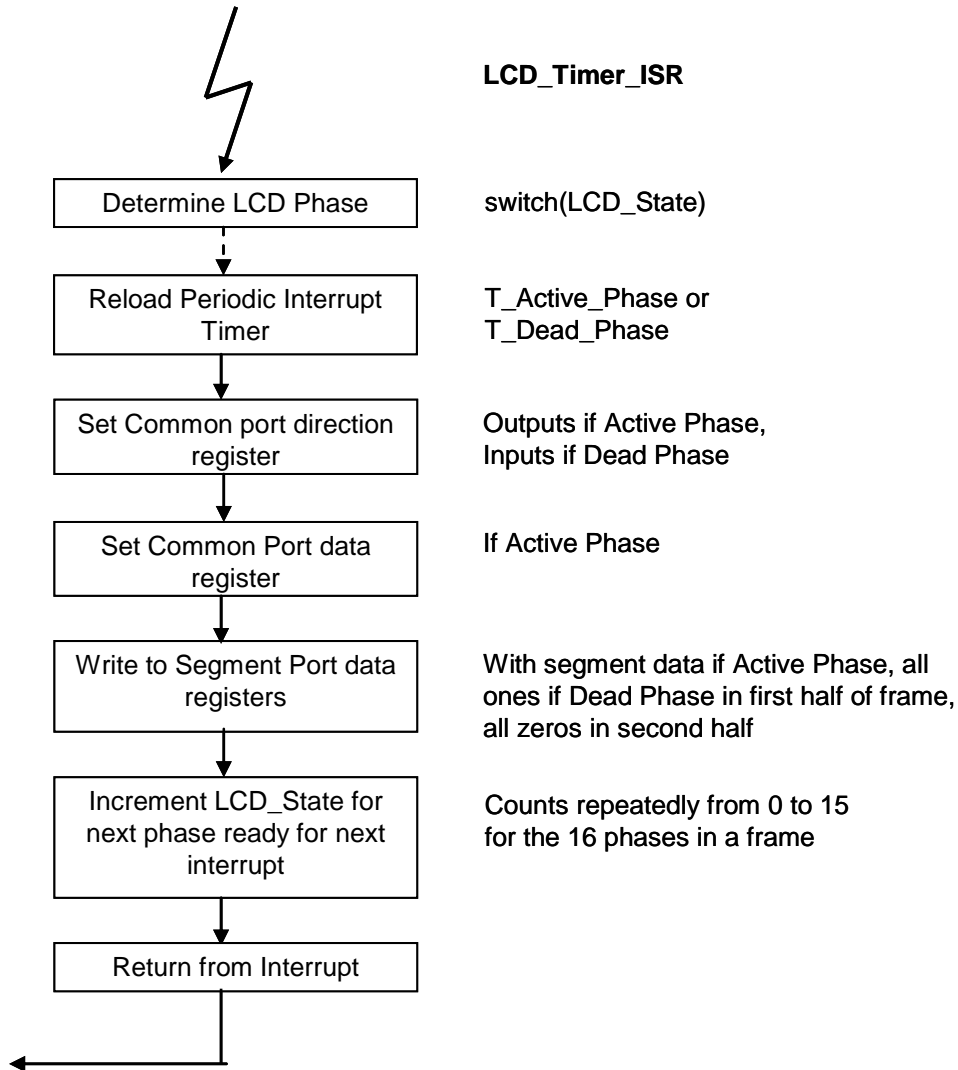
LCD_Timer_ISR

Determine LCD Phase

switch(LCD_State)

Reload Periodic Interrupt Timer

T_Active_Phase or T_Dead_Phase

Set Common port direction register

Outputs if Active Phase, Inputs if Dead Phase

Set Common Port data register

If Active Phase

Write to Segment Port data registers

With segment data if Active Phase, all ones if Dead Phase in first half of frame, all zeros in second half

Increment LCD_State for next phase ready for next interrupt

Counts repeatedly from 0 to 15 for the 16 phases in a frame

Return from Interrupt